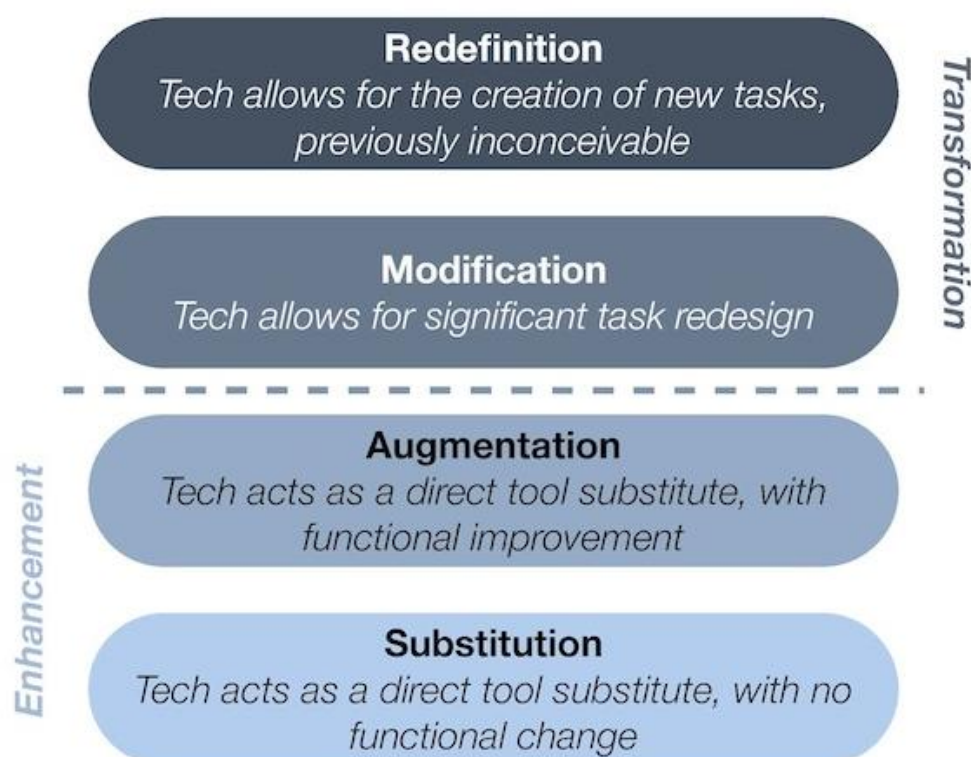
Redefinition
Tech allows for the creation of new tasks, previously inconceivable

Modification
Tech allows for significant task redesign

Transformation

Augmentation
Tech acts as a direct tool substitute, with functional improvement

Substitution
Tech acts as a direct tool substitute, with no functional change

Enhancement